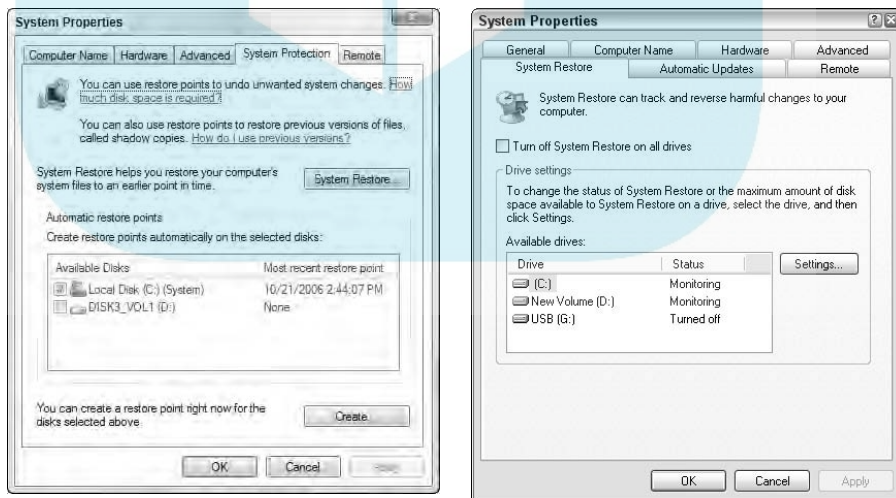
System Properties

Computer Name | Hardware | Advanced | System Protection | Remote

You can use restore points to undo unwanted system changes. How much disk space is required?

You can also use restore points to restore previous versions of files, called shadow copies. How do I use previous versions?

System Restore helps you restore your computer's system files to an earlier point in time.

System Restore...

Automatic restore points

Create restore points automatically on the selected disks:

| Available Disks | Most recent restore point |
|---|---|
| Local Disk (C:) (System) | 10/21/2006 2:44:07 PM |
| DISK3_VOL1 (D:) | None |

You can create a restore point right now for the disks selected above.

Create...

OK | Cancel | Apply

System Properties

General | Computer Name | Hardware | Advanced
System Restore | Automatic Updates | Remote

System Restore can track and reverse harmful changes to your computer.

Turn off System Restore on all drives

Drive settings

To change the status of System Restore or the maximum amount of disk space available to System Restore on a drive, select the drive, and then click Settings.

Available drives:

| Drive | Status |
|---|---|
| (C:) | Monitoring |
| New Volume (D:) | Monitoring |
| USB (G:) | Turned off |

Settings...

OK | Cancel | Apply